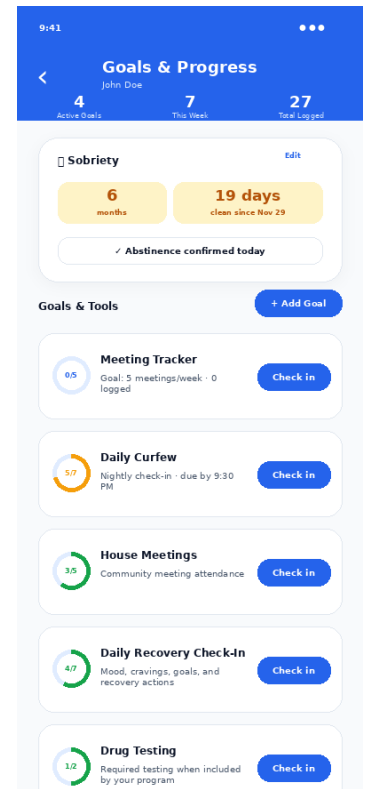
9:41

Goals & Progress
John Doe

| 4 | 7 | 27 |
|---|---|---|
| Active Goals | This Week | Total Logged |

Sobriety
Edit

6
months

19 days
clean since Nov 29

✓ Abstinence confirmed today

Goals & Tools
+ Add Goal

0/5
Meeting Tracker
Goal: 5 meetings/week · 0 logged
Check in

5/7
Daily Curfew
Nightly check-in · due by 9:30 PM
Check in

3/5
House Meetings
Community meeting attendance
Check in

4/7
Daily Recovery Check-In
Mood, cravings, goals, and recovery actions
Check in

1/2
Drug Testing
Required testing when included by your program
Check in